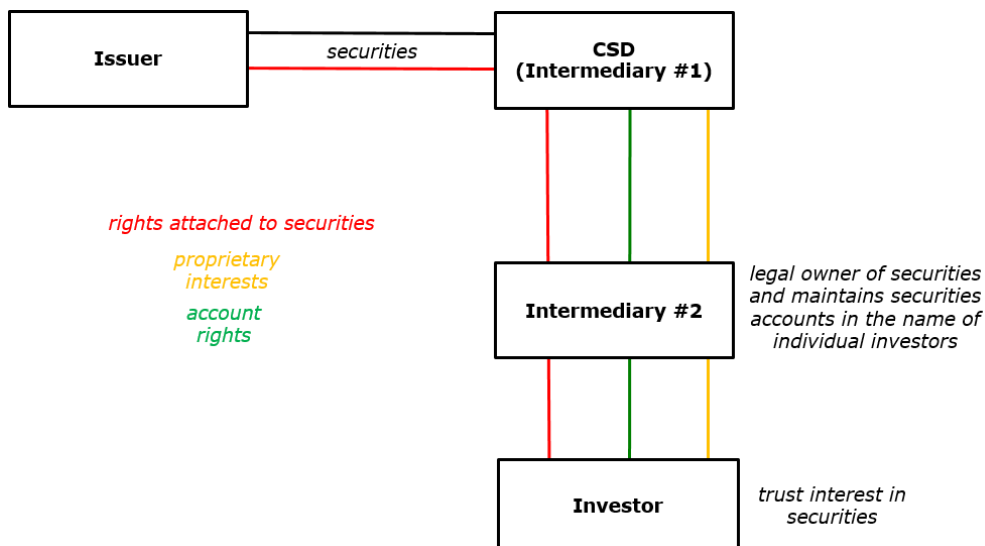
Issuer

securities

CSD
(Intermediary #1)

rights attached to securities

proprietary interests

account rights

Intermediary #2

legal owner of securities and maintains securities accounts in the name of individual investors

Investor

trust interest in securities